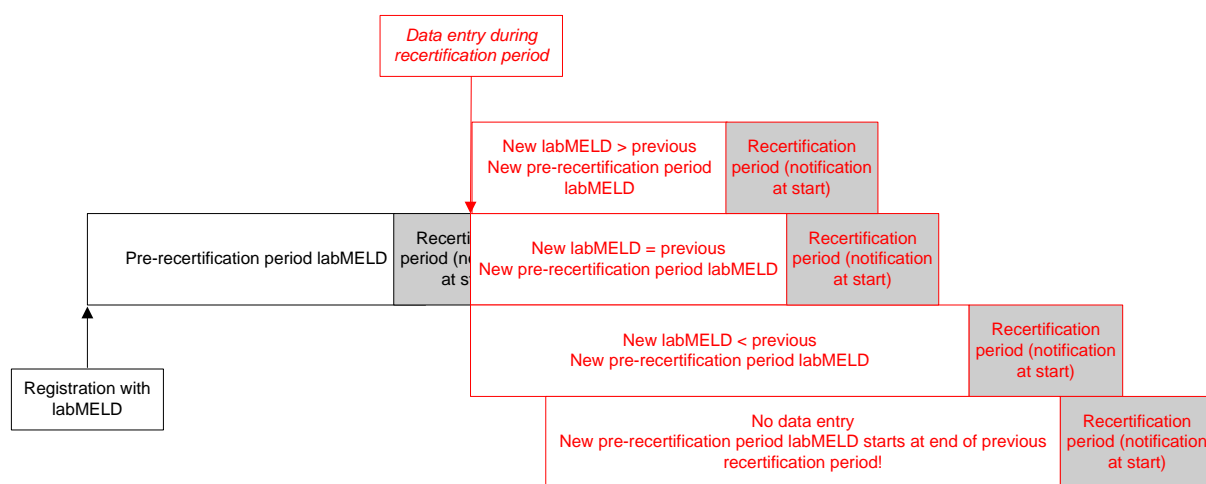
Data entry during recertification period

New labMELD > previous
New pre-recertification period labMELD

Recertification period (notification at start)

Pre-recertification period labMELD

Recerti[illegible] period (no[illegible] at s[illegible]

New labMELD = previous
New pre-recertification period labMELD

Recertification period (notification at start)

New labMELD < previous
New pre-recertification period labMELD

Recertification period (notification at start)

Registration with labMELD

No data entry
New pre-recertification period labMELD starts at end of previous recertification period!

Recertification period (notificatio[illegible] at start)